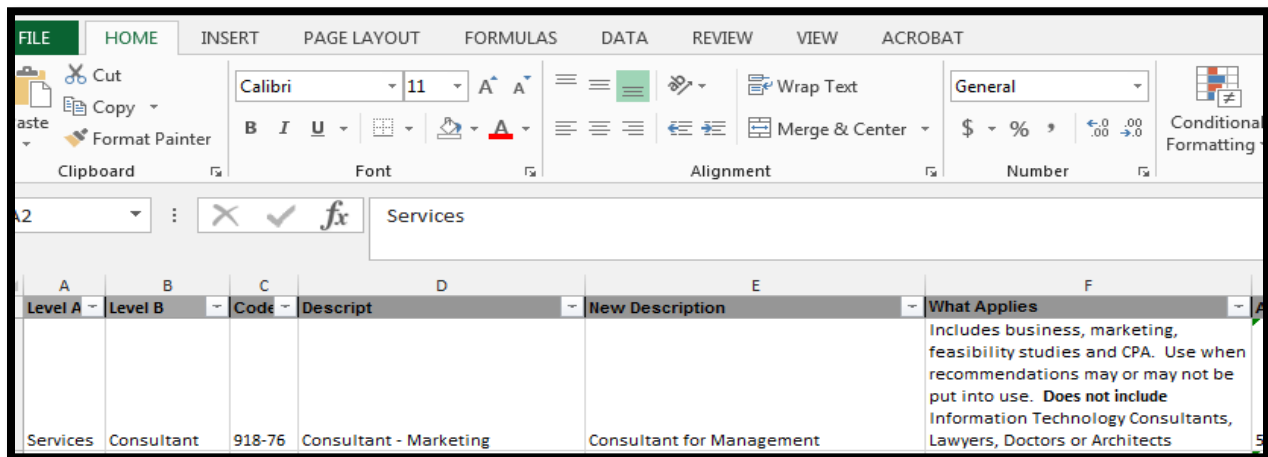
FILE HOME INSERT PAGE LAYOUT FORMULAS DATA REVIEW VIEW ACROBAT

aste
Cut
Copy
Format Painter
Clipboard

Calibri 11
B I U
Font

Wrap Text
Merge & Center
Alignment

General
$ %
Number

Conditional Formatting

A2
Services

| A | B | C | D | E | F |
|---|---|---|---|---|---|
| Level A | Level B | Code | Descript | New Description | What Applies |
| Services | Consultant | 918-76 | Consultant - Marketing | Consultant for Management | Includes business, marketing, feasibility studies and CPA. Use when recommendations may or may not be put into use. **Does not include** Information Technology Consultants, Lawyers, Doctors or Architects |